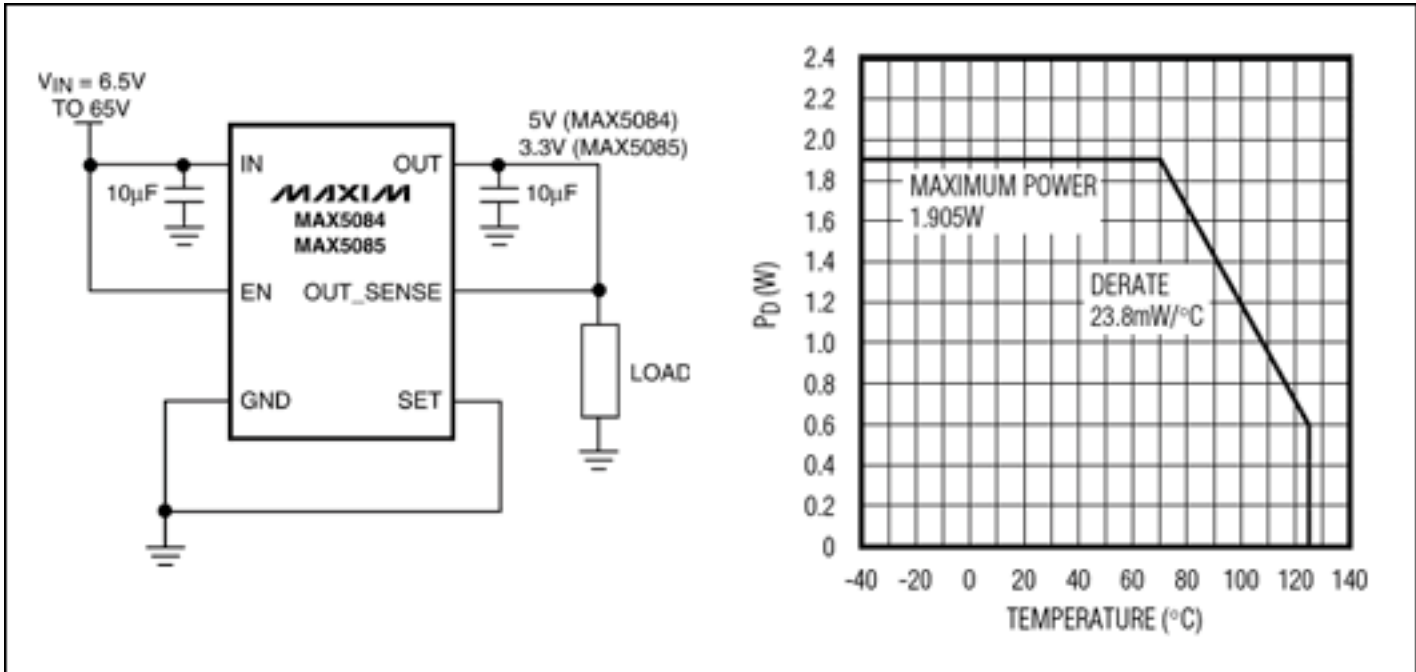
$V_{IN}$ = 6.5V TO 65V

10µF

IN

OUT

MAXIM

MAX5084
MAX5085

5V (MAX5084)
3.3V (MAX5085)

10µF

EN

OUT_SENSE

LOAD

GND

SET

2.4
2.2
2.0
1.8
1.6
1.4
1.2
1.0
0.8
0.6
0.4
0.2
0

$P_D$ (W)

MAXIMUM POWER
1.905W

DERATE
23.8mW/°C

-40 -20 0 20 40 60 80 100 120 140

TEMPERATURE (°C)